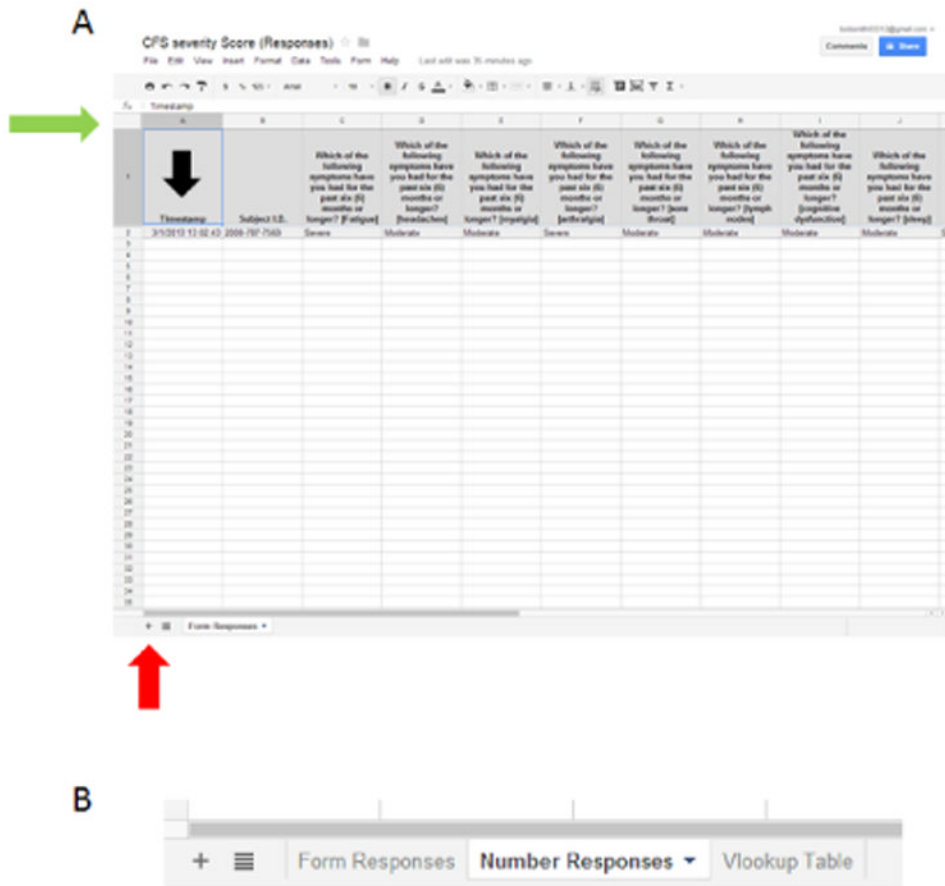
A

CFS severity Score (Responses)

File Edit View Insert Format Data Tools Form Help Last edit was 36 minutes ago

Comments Share

$f_x$ Timestamp

| | A | B | C | D | E | F | G | H | I | J |
|---|---|---|---|---|---|---|---|---|---|---|
| 1 | Timestamp | Subject I.D. | Which of the following symptoms have you had for the past six (6) months or longer? [Fatigue] | Which of the following symptoms have you had for the past six (6) months or longer? [headaches] | Which of the following symptoms have you had for the past six (6) months or longer? [myalgia] | Which of the following symptoms have you had for the past six (6) months or longer? [arthralgia] | Which of the following symptoms have you had for the past six (6) months or longer? [sore throat] | Which of the following symptoms have you had for the past six (6) months or longer? [lymph nodes] | Which of the following symptoms have you had for the past six (6) months or longer? [cognitive dysfunction] | Which of the following symptoms have you had for the past six (6) months or longer? [sleep] |
| 2 | 3/1/2013 13:02:43 | 2008-797-7560 | Severe | Moderate | Moderate | Severe | Moderate | Moderate | Moderate | Moderate |

Form Responses

B

+ Form Responses Number Responses Vlookup Table